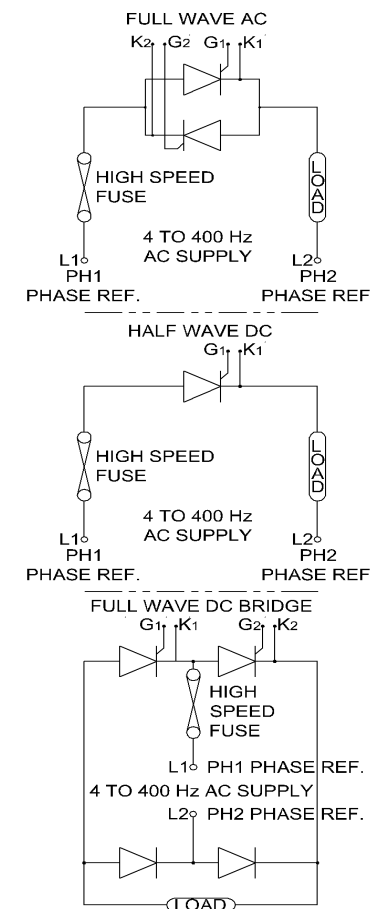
FULL WAVE AC

K2 G2 G1 K1

HIGH SPEED FUSE

LOAD

4 TO 400 Hz AC SUPPLY

L1 PH1 PHASE REF.

L2 PH2 PHASE REF

HALF WAVE DC

G1 K1

HIGH SPEED FUSE

LOAD

4 TO 400 Hz AC SUPPLY

L1 PH1 PHASE REF.

L2 PH2 PHASE REF

FULL WAVE DC BRIDGE

G1 K1 G2 K2

HIGH SPEED FUSE

L1 PH1 PHASE REF.

4 TO 400 Hz AC SUPPLY

L2 PH2 PHASE REF.

LOAD